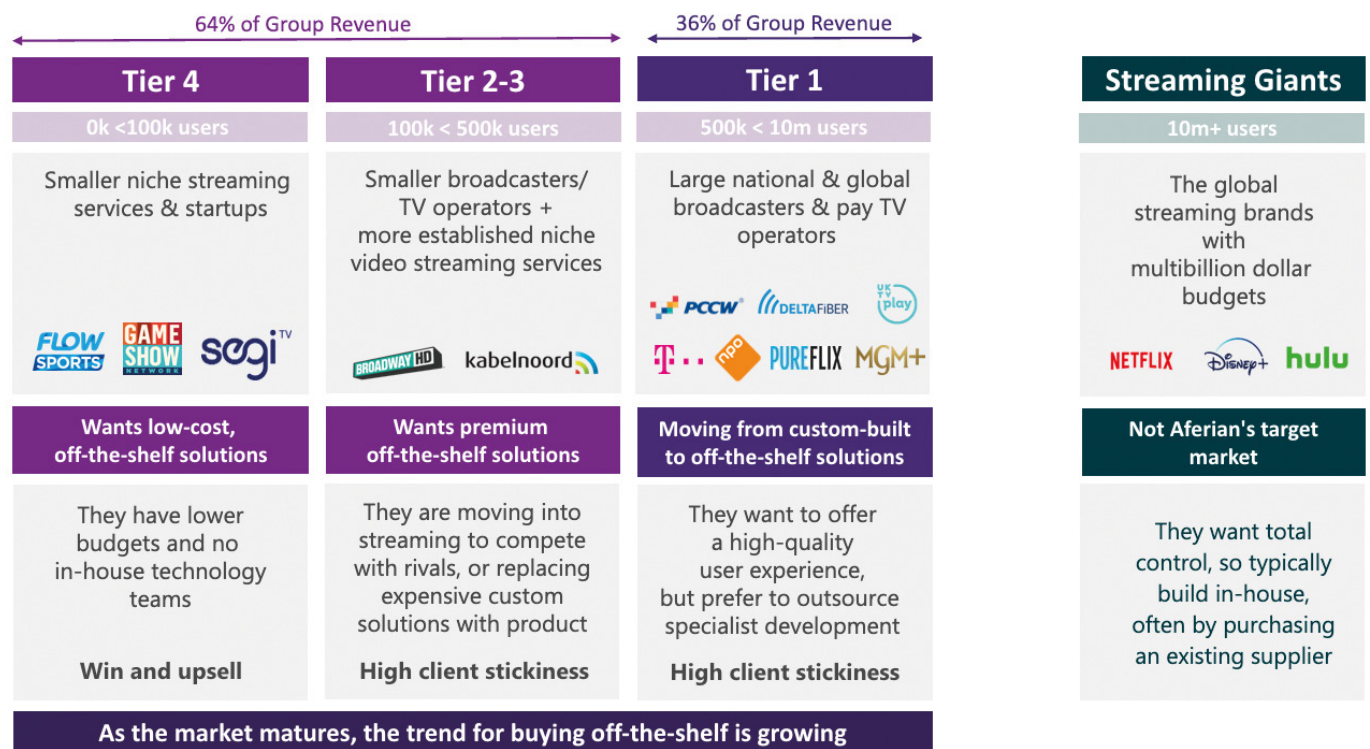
64% of Group Revenue

36% of Group Revenue

Tier 4

0k <100k users

Smaller niche streaming services & startups

FLOW SPORTS GAME SHOW NETWORK segi TV

Wants low-cost, off-the-shelf solutions

They have lower budgets and no in-house technology teams

Win and upsell

Tier 2-3

100k < 500k users

Smaller broadcasters/ TV operators + more established niche video streaming services

BROADWAY HD kabelnoord

Wants premium off-the-shelf solutions

They are moving into streaming to compete with rivals, or replacing expensive custom solutions with product

High client stickiness

Tier 1

500k < 10m users

Large national & global broadcasters & pay TV operators

PCCW DELTAFIBER UKTV play

T · · npo PUREFLIX MGM+

Moving from custom-built to off-the-shelf solutions

They want to offer a high-quality user experience, but prefer to outsource specialist development

High client stickiness

Streaming Giants

10m+ users

The global streaming brands with multibillion dollar budgets

NETFLIX Disney+ hulu

Not Aferian's target market

They want total control, so typically build in-house, often by purchasing an existing supplier

As the market matures, the trend for buying off-the-shelf is growing